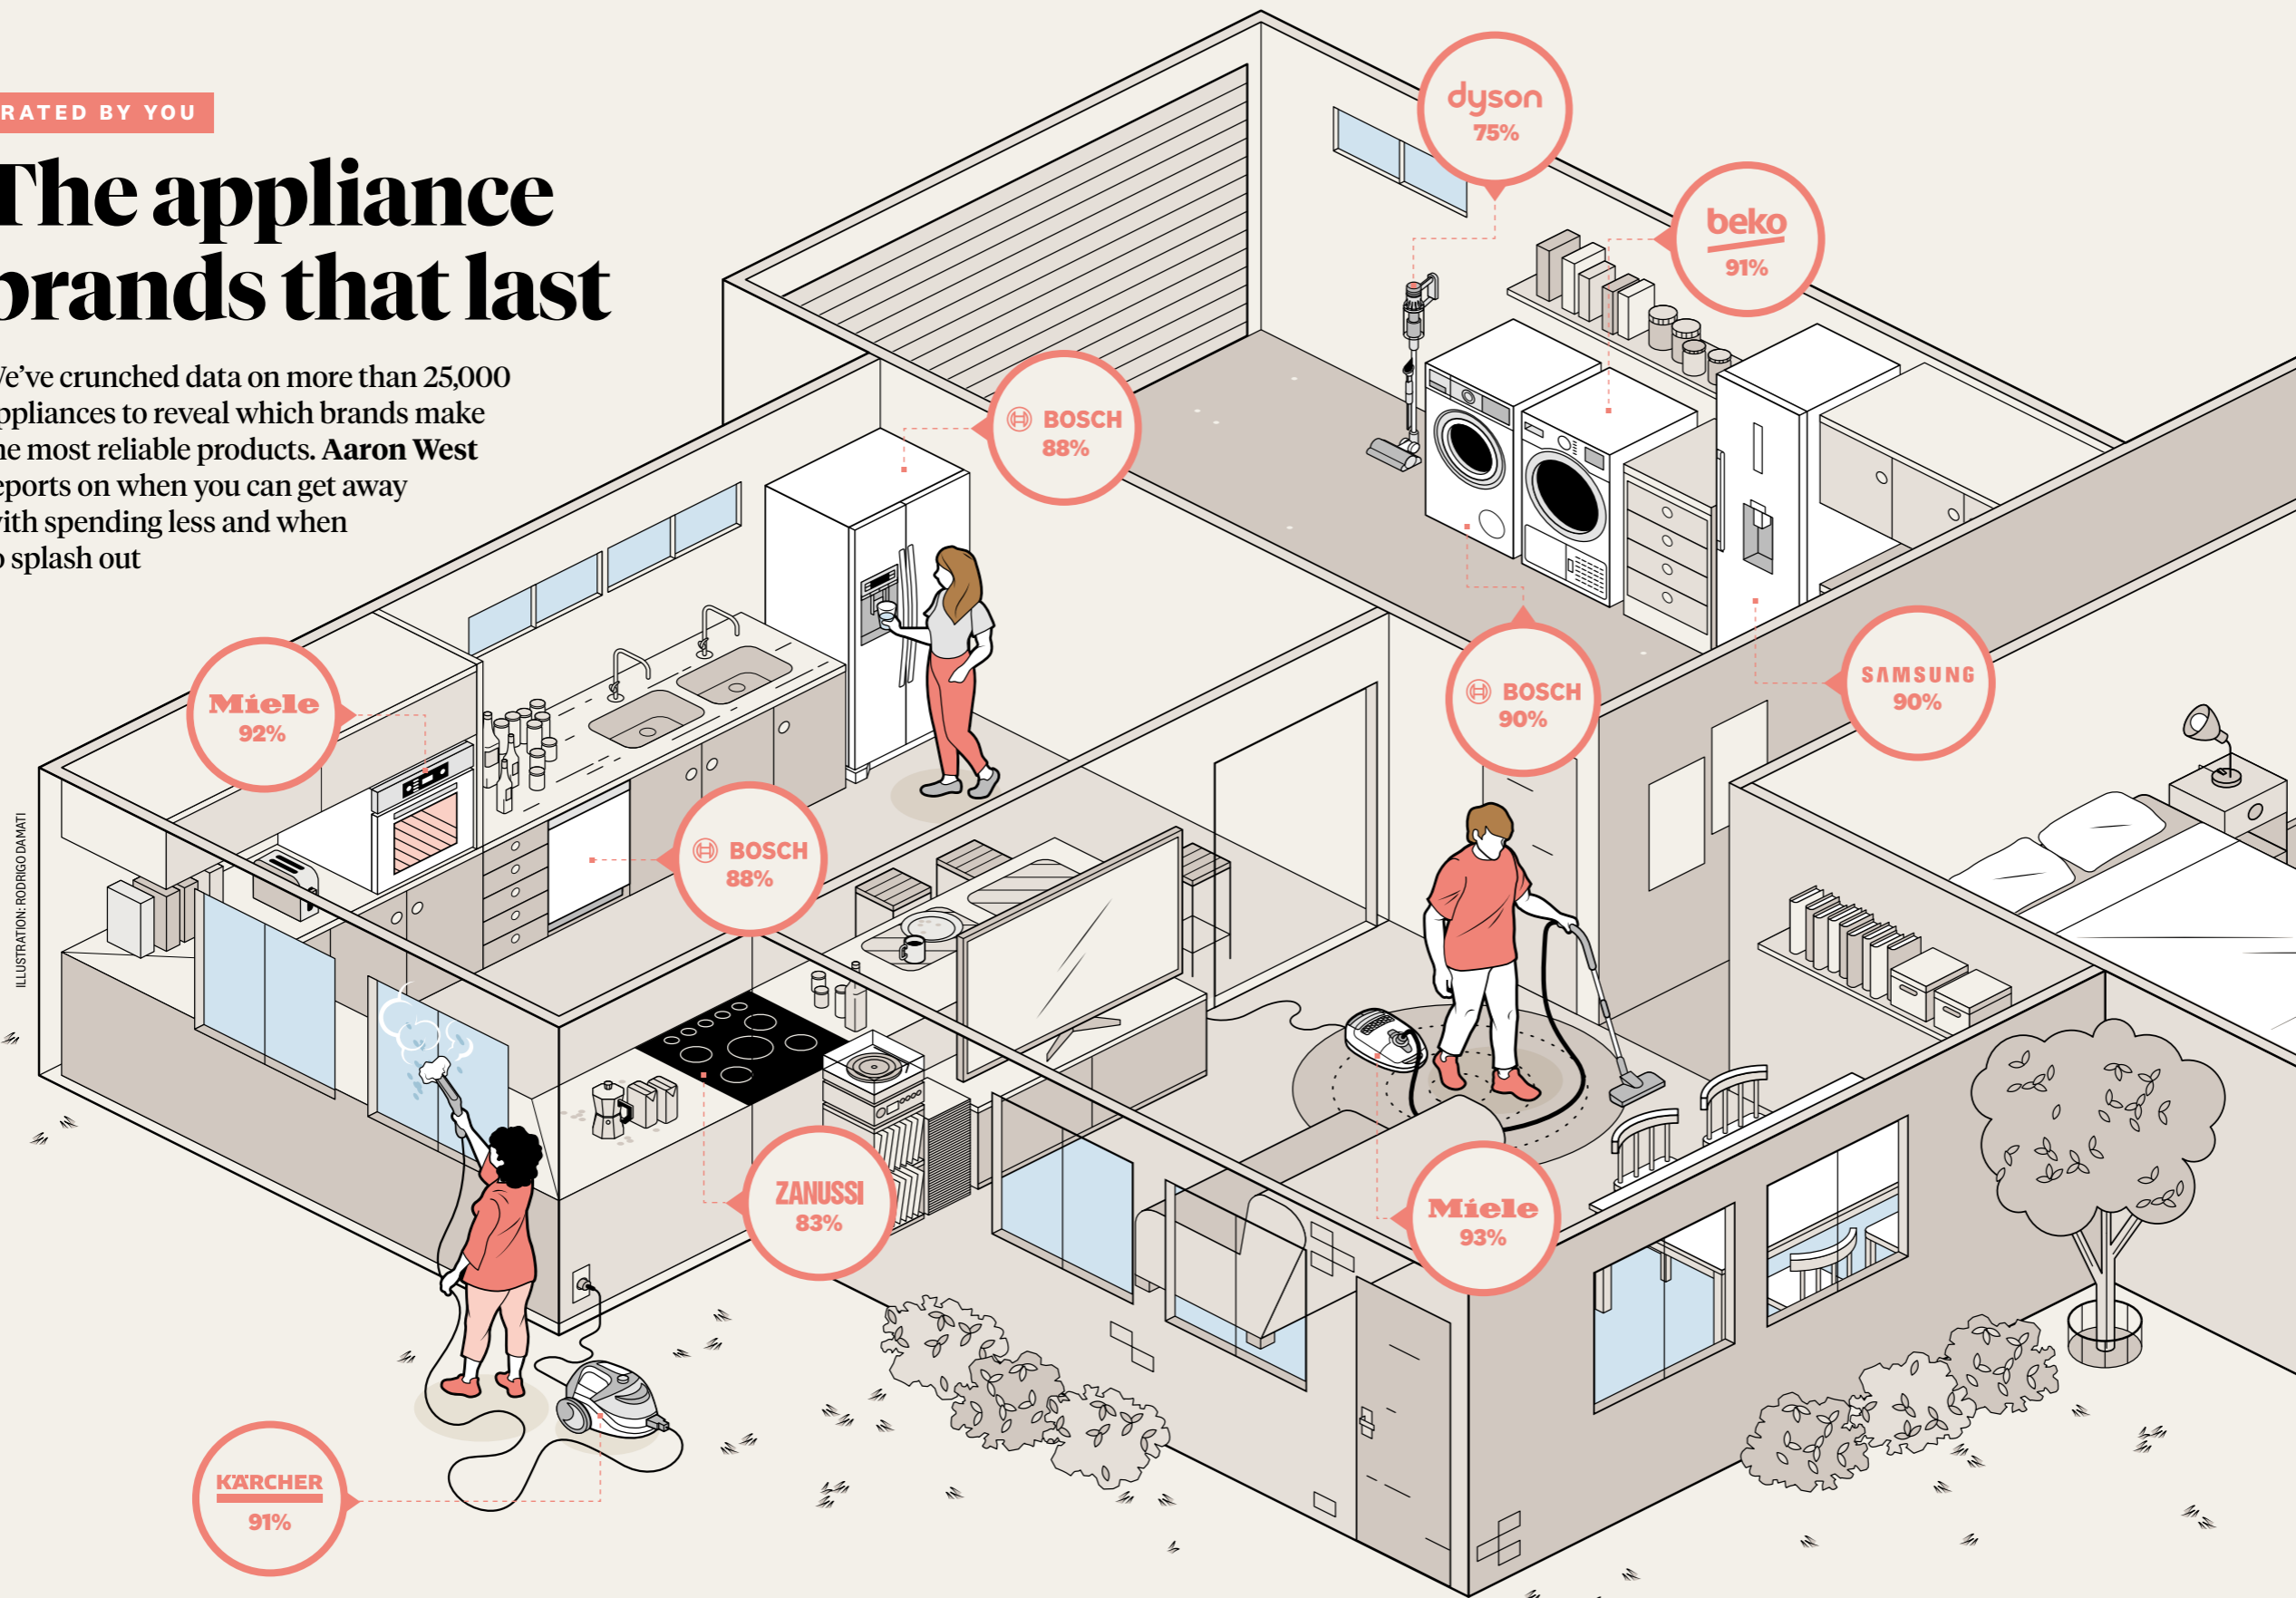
RATED BY YOU

The appliance brands that last

e've crunched data on more than 25,000 ppliances to reveal which brands make ne most reliable products. **Aaron West** eports on when you can get away ith spending less and when o splash out

dyson
75%

beko
91%

BOSCH
88%

Miele
92%

BOSCH
90%

SAMSUNG
90%

BOSCH
88%

ZANUSSI
83%

Miele
93%

KÄRCHER
91%

ILLUSTRATION: RODRIGO DAMATI